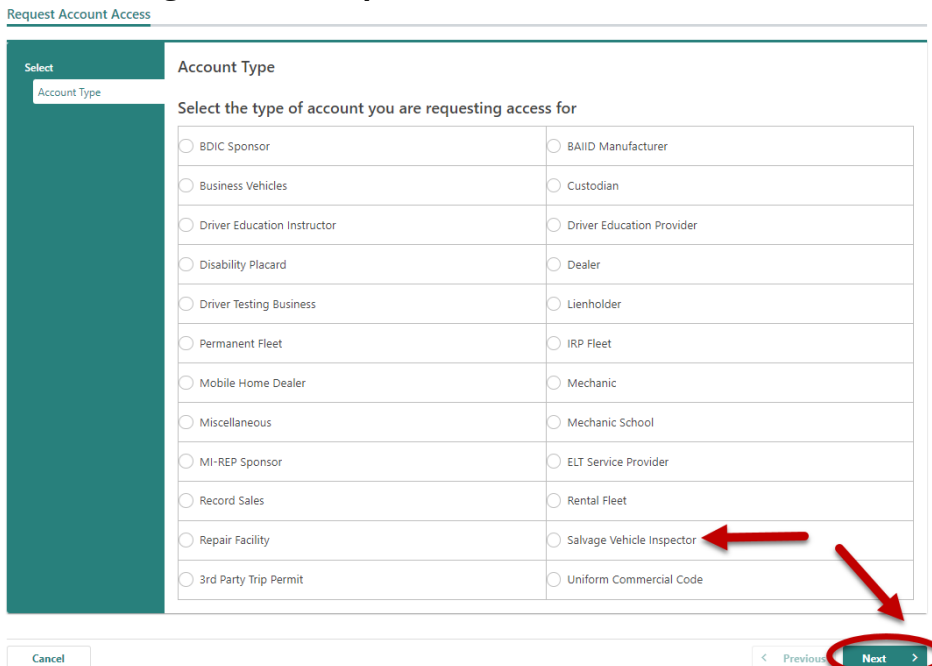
Request Account Access

Select
Account Type

Account Type

Select the type of account you are requesting access for

| | |
|---|---|
| BDIC Sponsor | BAIID Manufacturer |
| Business Vehicles | Custodian |
| Driver Education Instructor | Driver Education Provider |
| Disability Placard | Dealer |
| Driver Testing Business | Lienholder |
| Permanent Fleet | IRP Fleet |
| Mobile Home Dealer | Mechanic |
| Miscellaneous | Mechanic School |
| MI-REP Sponsor | ELT Service Provider |
| Record Sales | Rental Fleet |
| Repair Facility | Salvage Vehicle Inspector |
| 3rd Party Trip Permit | Uniform Commercial Code |

Cancel

< Previous

Next >